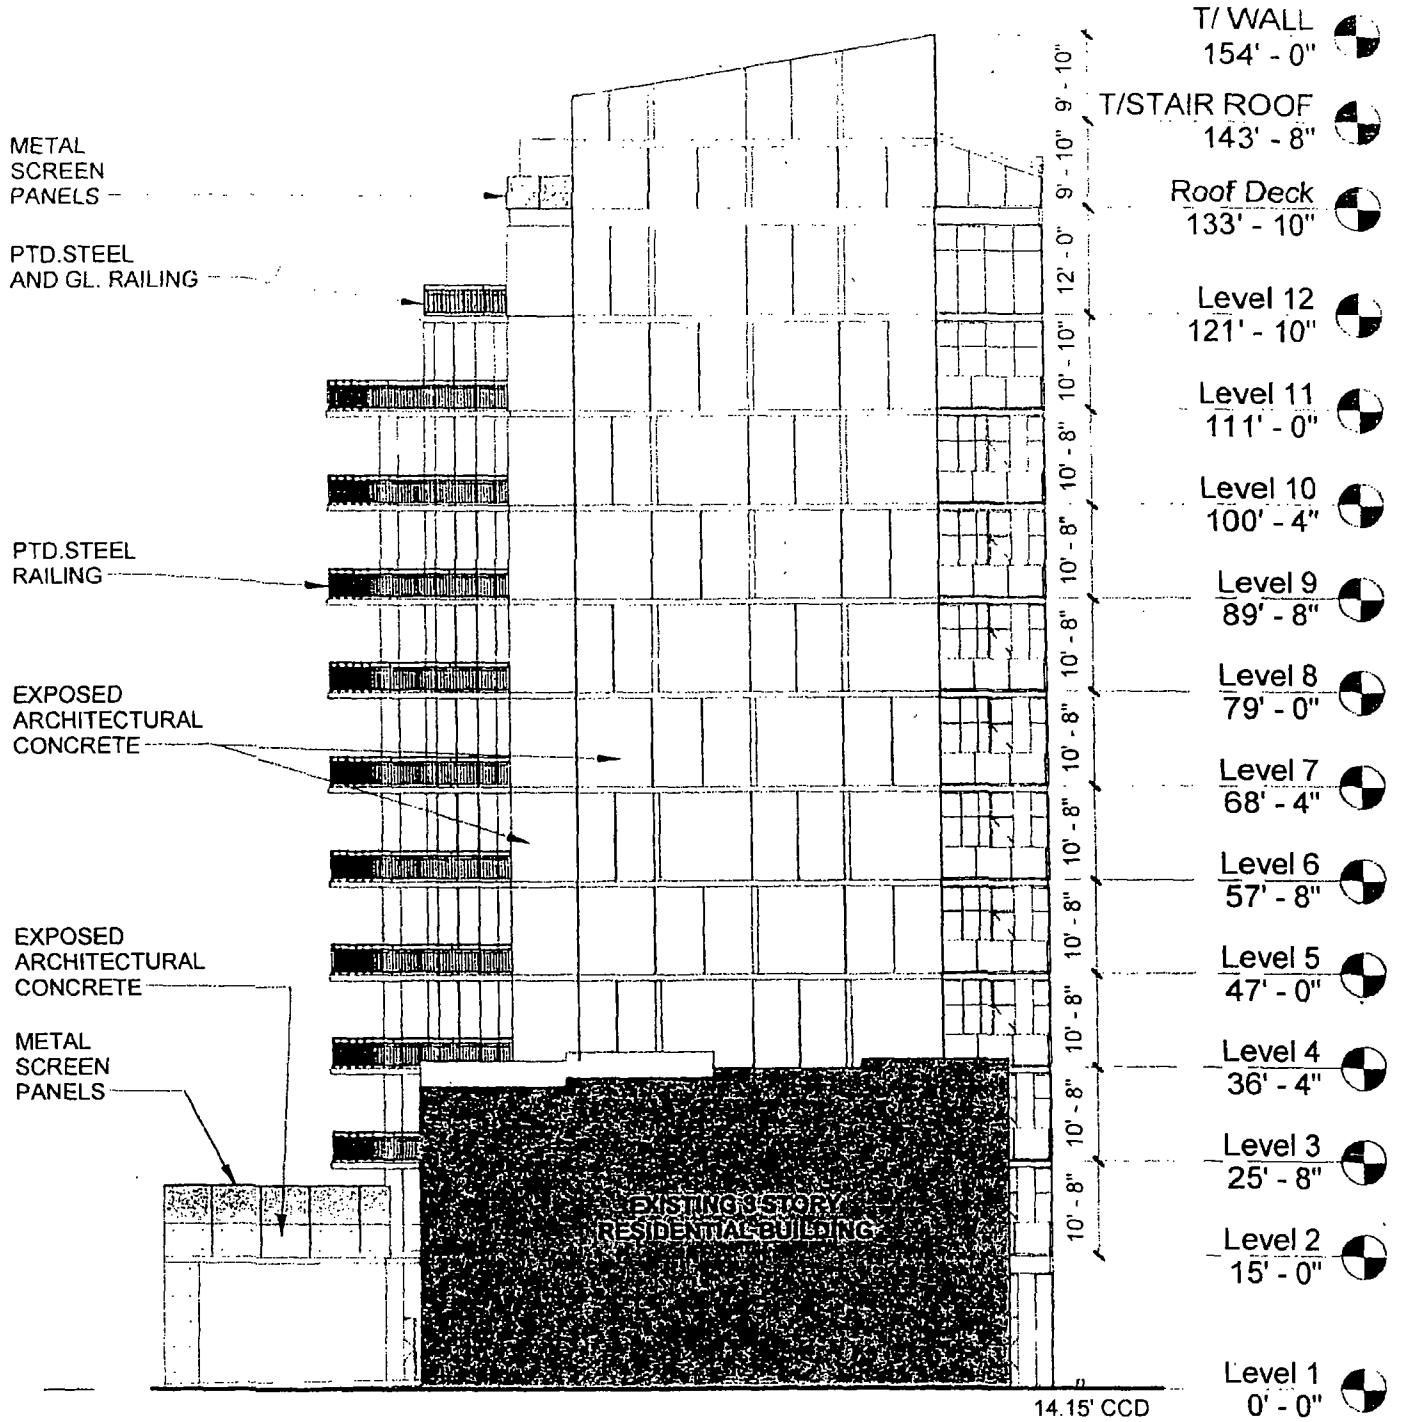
METAL SCREEN PANELS

PTD.STEEL AND GL. RAILING

PTD.STEEL RAILING

EXPOSED ARCHITECTURAL CONCRETE

EXPOSED ARCHITECTURAL CONCRETE

METAL SCREEN PANELS

EXISTING 3 STORY RESIDENTIAL BUILDING

9' - 10"
9' - 10"
12' - 0"
10' - 10"
10' - 8"
10' - 8"
10' - 8"
10' - 8"
10' - 8"
10' - 8"
10' - 8"
10' - 8"
10' - 8"

T/ WALL
154' - 0"
T/STAIR ROOF
143' - 8"
Roof Deck
133' - 10"
Level 12
121' - 10"
Level 11
111' - 0"
Level 10
100' - 4"
Level 9
89' - 8"
Level 8
79' - 0"
Level 7
68' - 4"
Level 6
57' - 8"
Level 5
47' - 0"
Level 4
36' - 4"
Level 3
25' - 8"
Level 2
15' - 0"
Level 1
0' - 0"

14.15' CCD